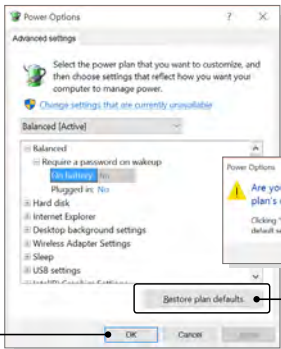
Power Options

?

X

Advanced settings

Select the power plan that you want to customize, and then choose settings that reflect how you want your computer to manage power.

Change settings that are currently unavailable

Balanced [Active]

Balanced

Require a password on wakeup

On battery: No

Plugged in: No

Hard disk

Internet Explorer

Desktop background settings

Wireless Adapter Settings

Sleep

USB settings

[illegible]

Power Options

Are you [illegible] plan's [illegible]

Clicking "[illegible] default se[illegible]

Restore plan defaults

OK

Cancel

Apply